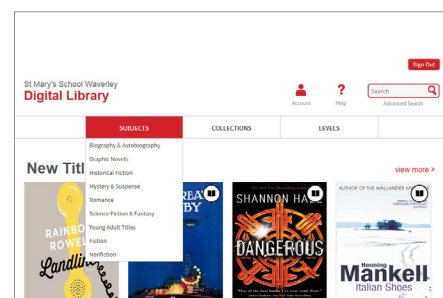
Sign Out

St Mary's School Waverley
Digital Library

Account
Help
Search
Advanced Search

SUBJECTS
COLLECTIONS
LEVELS

Biography & Autobiography
Graphic Novels
Historical Fiction
Mystery & Suspense
Romance
Science Fiction & Fantasy
Young Adult Titles
Fiction
Nonfiction

New Titl

view more >

RAINBOW ROWELL
Landline

GREAT
BY

SHANNON HALE
DANGEROUS

AUTHOR OF THE WALLANDER
Henning Mankell
Italian Shoes